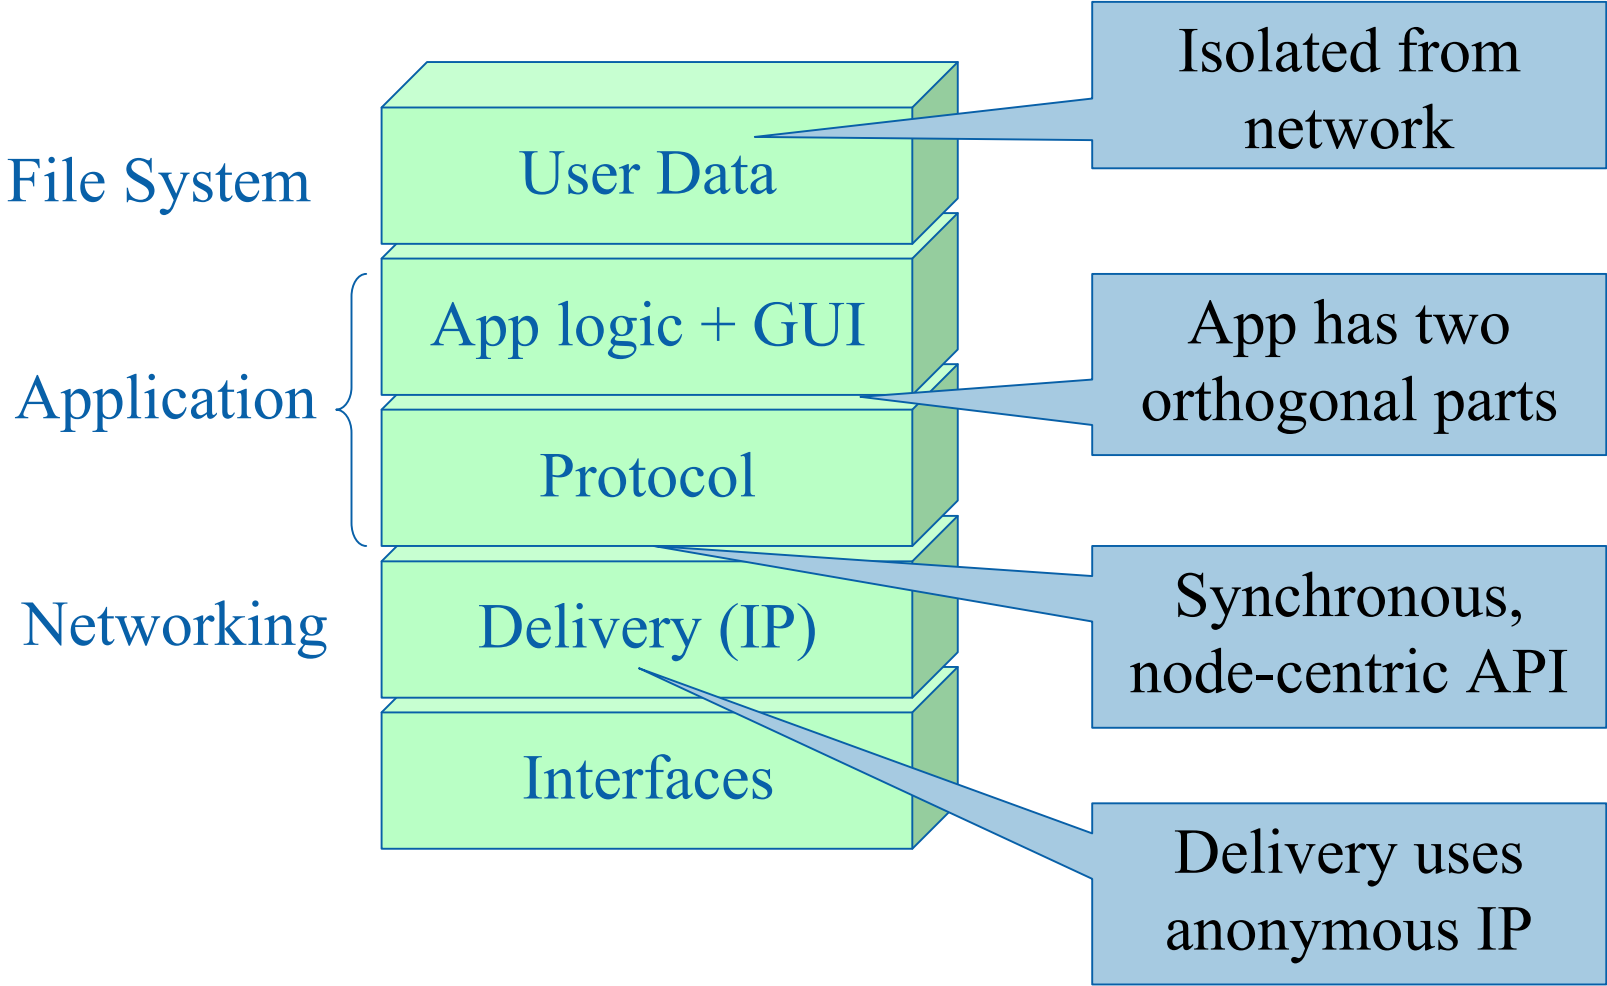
File System

User Data

Isolated from network

Application

App logic + GUI

Protocol

App has two orthogonal parts

Networking

Delivery (IP)

Synchronous, node-centric API

Interfaces

Delivery uses anonymous IP